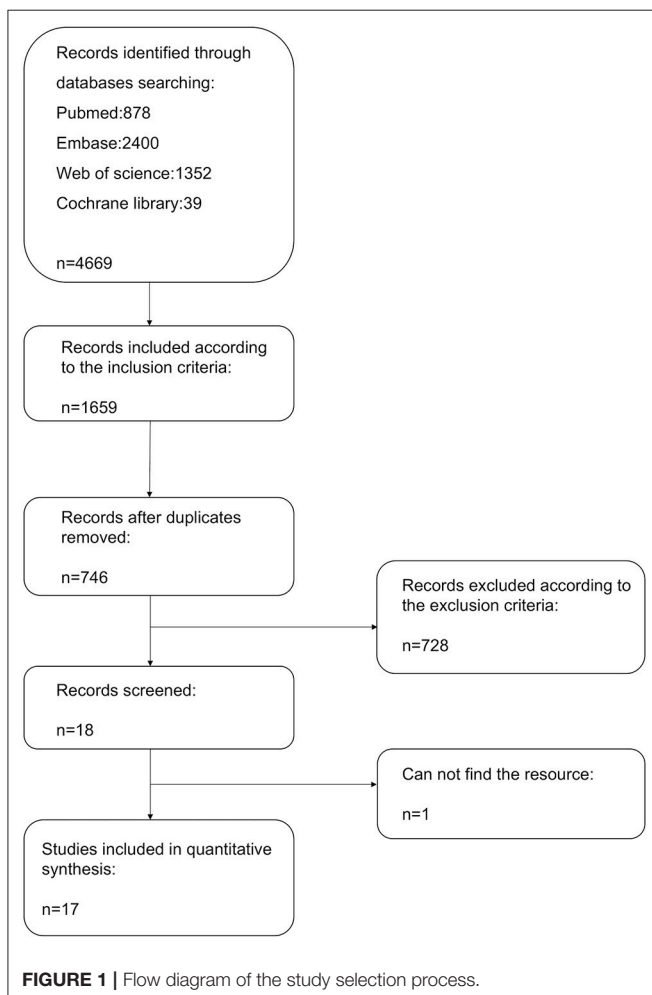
Records identified through databases searching:

Pubmed:878

Embase:2400

Web of science:1352

Cochrane library:39

n=4669

Records included according to the inclusion criteria:

n=1659

Records after duplicates removed:

n=746

Records excluded according to the exclusion criteria:

n=728

Records screened:

n=18

Can not find the resource:

n=1

Studies included in quantitative synthesis:

n=17

**FIGURE 1 |** Flow diagram of the study selection process.